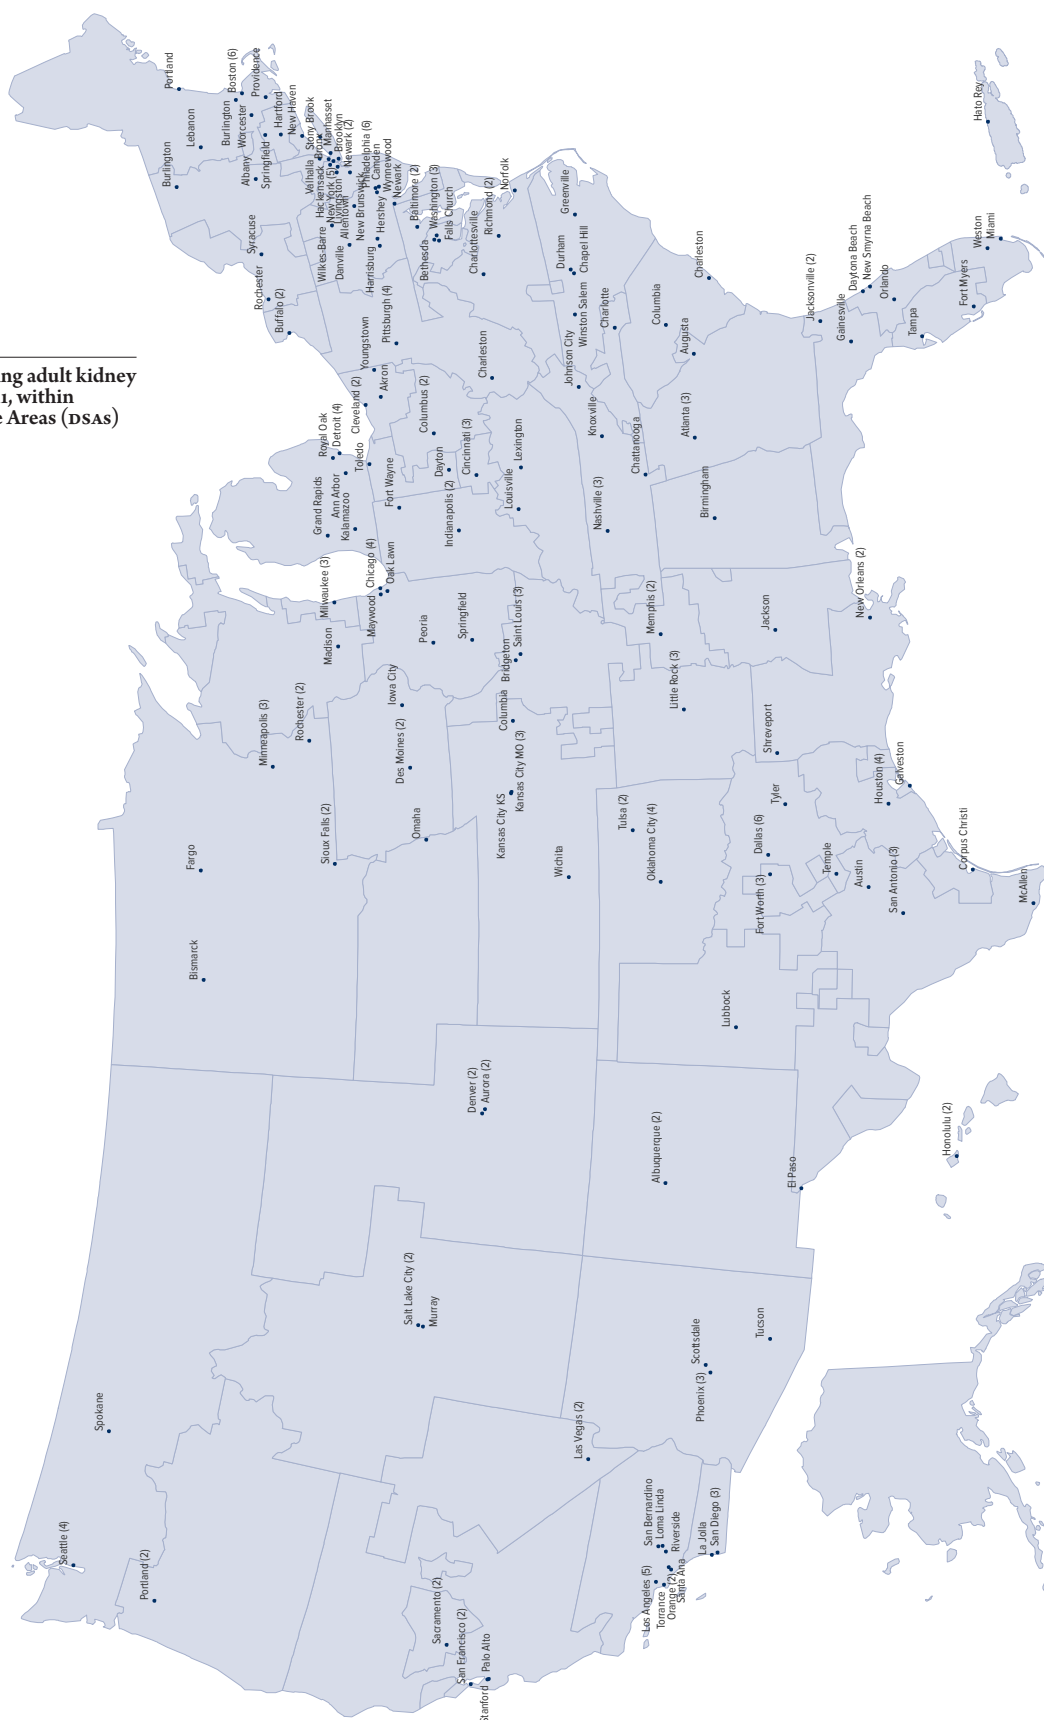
ng adult kidney
1, within
e Areas (DSAs)

Portland
Boston (6)
Providence
Lebanon
Burlington
Worcester
Hartford
New Haven
Stony Brook
Manhasset
Burlington
Albany
Springfield
Valhalla
Hackensack
Bronx
Brooklyn
Newark (2)
New York (5)
Livingston
Philadelphia (6)
Camden
Wynnewood
Newark
New Brunswick
Allentown
Syracuse
Wilkes-Barre
Danville
Hershey
Harrisburg
Baltimore (2)
Washington (3)
Bethesda
Falls Church
Charlottesville
Richmond (2)
Norfolk
Greenville
Durham
Chapel Hill
Winston Salem
Charlotte
Johnson City
Rochester
Buffalo (2)
Pittsburgh (4)
Youngstown
Akron
Cleveland (2)
Columbus (2)
Charleston
Charleston
Columbia
Augusta
Atlanta (3)
Knoxville
Chattanooga
Lexington
Cincinnati (3)
Dayton
Royal Oak
Detroit (4)
Toledo
Ann Arbor
Kalamazoo
Grand Rapids
Fort Wayne
Indianapolis (2)
Louisville
Nashville (3)
Birmingham
Jacksonville (2)
Gainesville
Daytona Beach
New Smyrna Beach
Orlando
Tampa
Fort Myers
Weston
Miami
Hato Rey
Milwaukee (3)
Chicago (4)
Oak Lawn
Maywood
Madison
Peoria
Springfield
Saint Louis (3)
Bridgeton
Columbia
Memphis (2)
Jackson
New Orleans (2)
Little Rock (3)
Shreveport
Iowa City
Des Moines (2)
Rochester (2)
Minneapolis (3)
Kansas City MO (3)
Kansas City KS
Omaha
Sioux Falls (2)
Wichita
Tulsa (2)
Oklahoma City (4)
Tyler
Dallas (6)
Fort Worth (3)
Temple
Austin
San Antonio (3)
Houston (4)
Galveston
Corpus Christi
McAllen
Fargo
Bismarck
Lubbock
Denver (2)
Aurora (2)
Albuquerque (2)
El Paso
Honolulu (2)
Salt Lake City (2)
Murray
Tucson
Scottsdale
Phoenix (3)
Las Vegas (2)
Spokane
San Bernardino
Loma Linda
Riverside
La Jolla
San Diego (3)
Los Angeles (5)
Torrance
Orange (2)
Santa Ana
Seattle (4)
Portland (2)
Sacramento (2)
San Francisco (2)
Palo Alto
Stanford